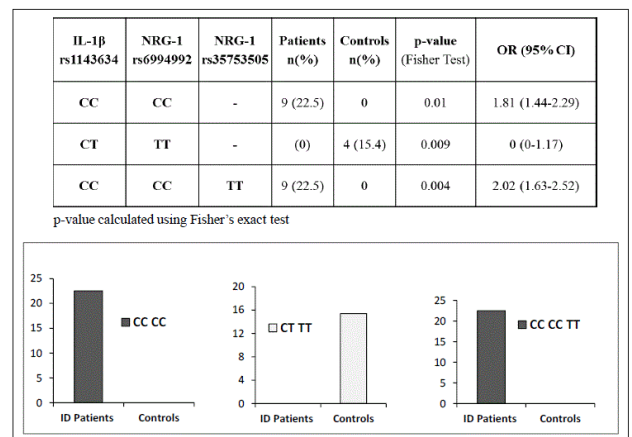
| IL-1β rs1143634 | NRG-1 rs6994992 | NRG-1 rs35753505 | Patients n(%) | Controls n(%) | p-value (Fisher Test) | OR (95% CI) |
|---|---|---|---|---|---|---|
| CC | CC | - | 9 (22.5) | 0 | 0.01 | 1.81 (1.44-2.29) |
| CT | TT | - | (0) | 4 (15.4) | 0.009 | 0 (0-1.17) |
| CC | CC | TT | 9 (22.5) | 0 | 0.004 | 2.02 (1.63-2.52) |

p-value calculated using Fisher's exact test

25
20
15
10
5
0
CC CC
ID Patients
Controls

20
16
12
8
4
0
CT TT
ID Patients
Controls

25
20
15
10
5
0
CC CC TT
ID Patients
Controls